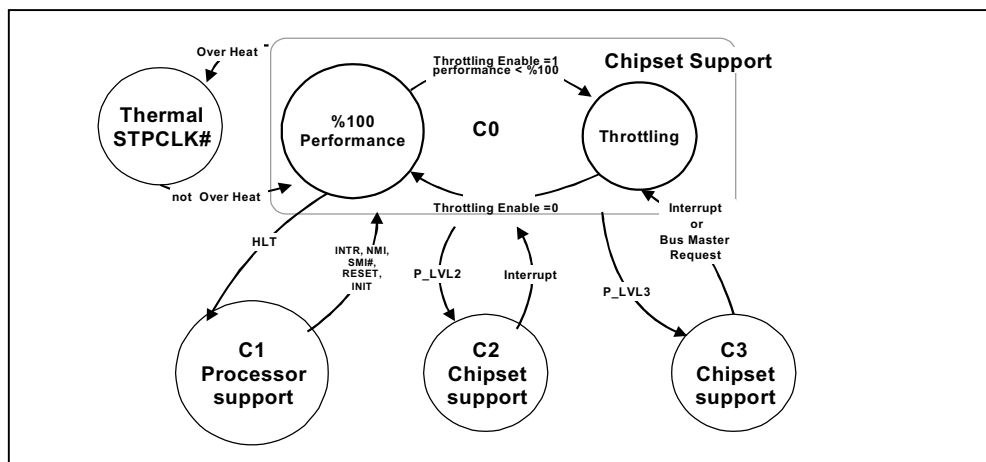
Over Heat

Thermal STPCLK#

not Over Heat

Throttling Enable =1
performance < %100

Chipset Support

%100 Performance

C0

Throttling

Throttling Enable =0

HLT

INTR, NMI, SMI#, RESET, INIT

P_LVL2

Interrupt

P_LVL3

Interrupt or Bus Master Request

C1 Processor support

C2 Chipset support

C3 Chipset support